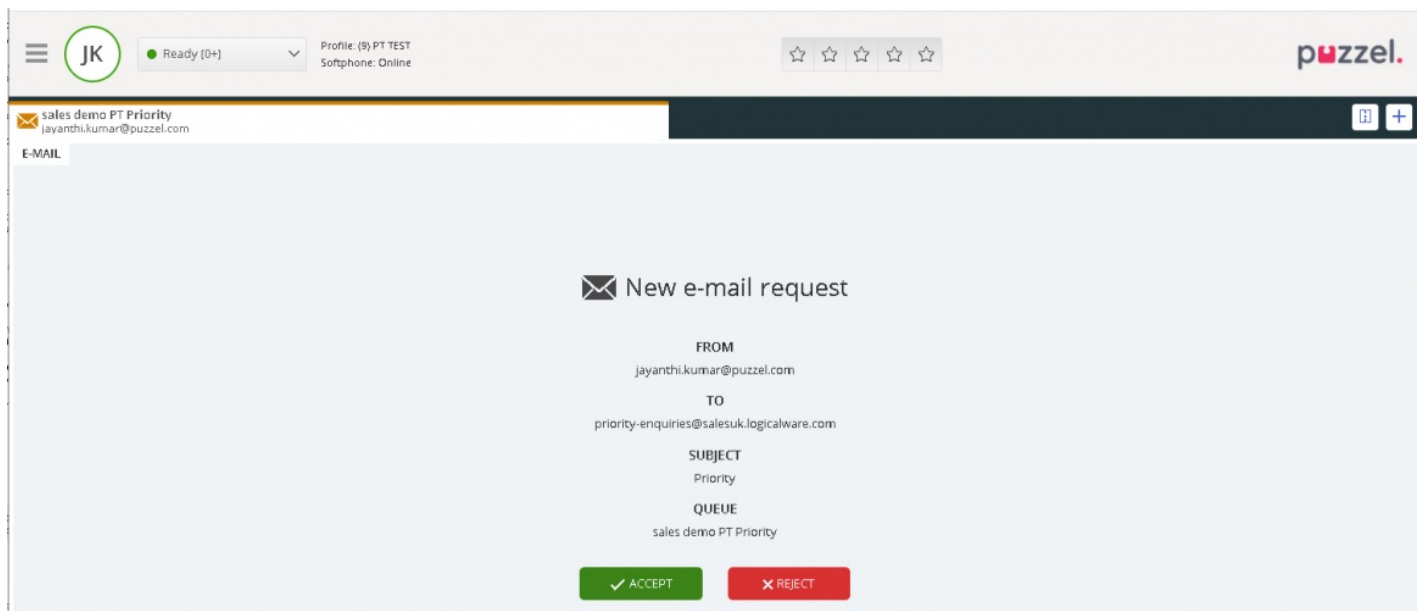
JK

Ready [0+]

Profile: (9) PT TEST
Softphone: Online

puzzel.

sales demo PT Priority
jayanthi.kumar@puzzel.com

+

E-MAIL

New e-mail request

FROM
jayanthi.kumar@puzzel.com

TO
priority-enquiries@salesuk.logicalware.com

SUBJECT
Priority

QUEUE
sales demo PT Priority

ACCEPT

REJECT